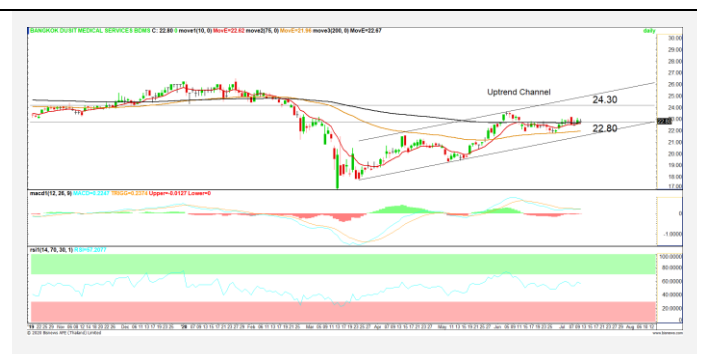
BANGKOK DUSIT MEDICAL SERVICES BDMS 22.80 0 movef(10, 0) MovE=22.62 move2(75, 0) MovE=21.96 move3(200, 0) MovE=22.67

daily

30.00
29.00
28.00
27.00
26.00
25.00
24.00
23.00
22.00
21.00
20.00
19.00
18.00
17.00

Uptrend Channel

24.30

22.80

macd(12, 26, 9) MACD=0.2361 TRIGG=0.2374 Upper=-0.0127 Lower=0

0

-1.0000

rsi(14, 70, 30, 1) RSI=57.2077

100.0000
80.0000
60.0000
40.0000
20.0000
0.0000

'19 Nov Dec '20 Feb Mar Apr May Jun Jul Aug

© 2020 Metastock APE (Thailand) Limited